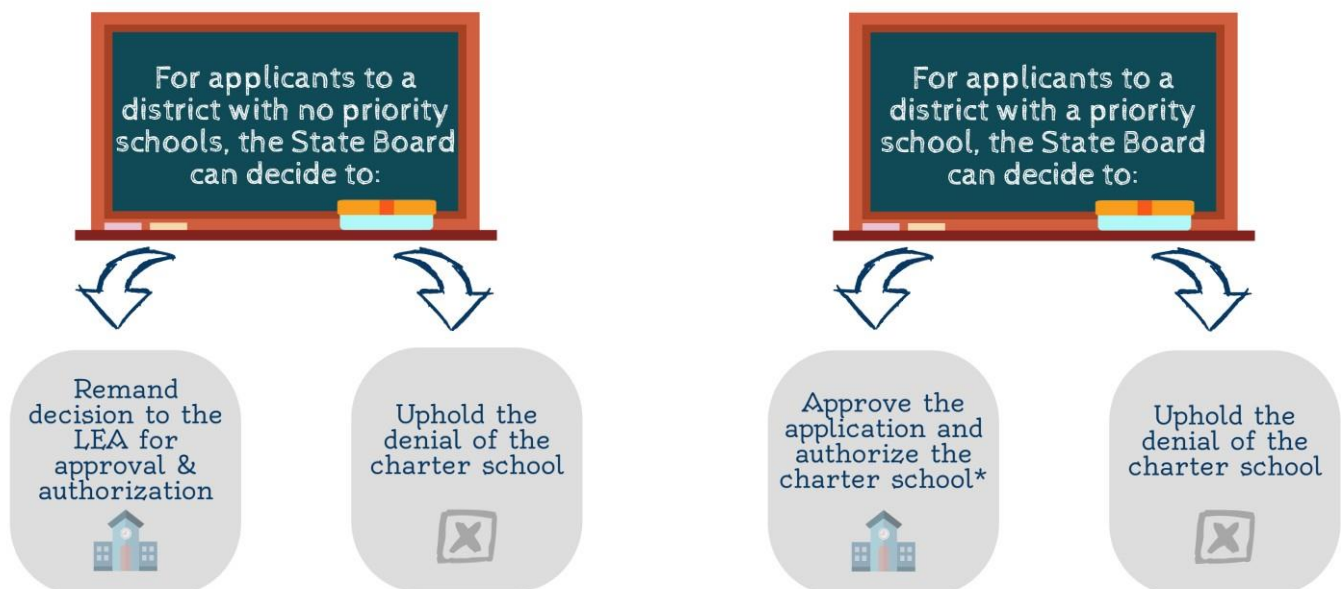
For applicants to a district with no priority schools, the State Board can decide to:

Remand decision to the LEA for approval & authorization

Uphold the denial of the charter school

For applicants to a district with a priority school, the State Board can decide to:

Approve the application and authorize the charter school*

Uphold the denial of the charter school